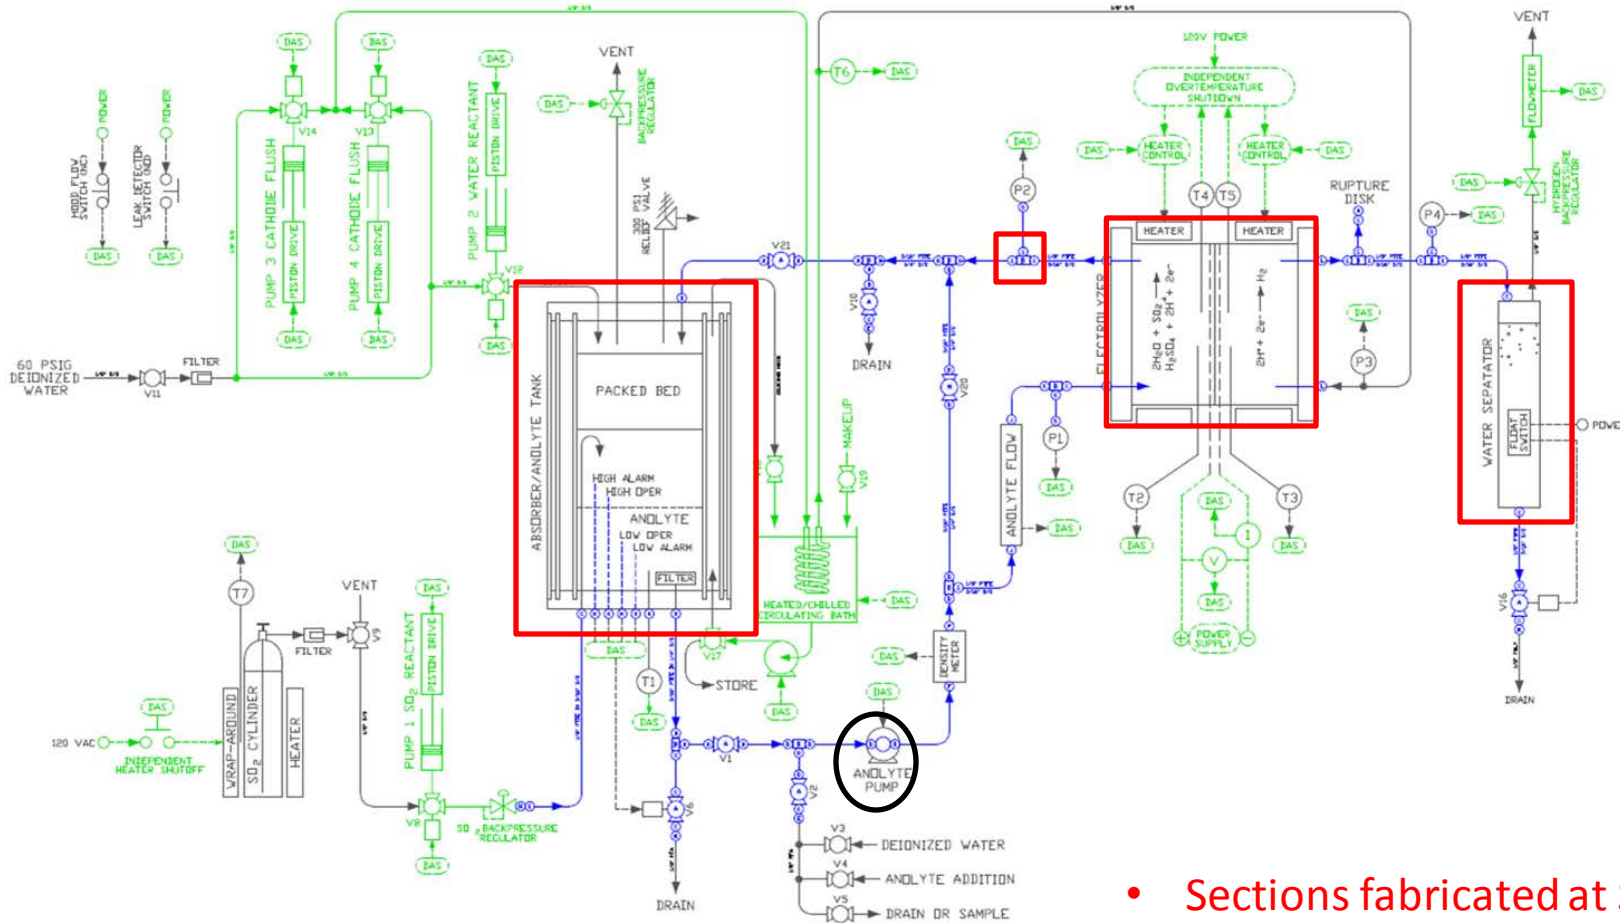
VENT
DAS
BACKPRESSURE REGULATOR
DAS
DAS
DAS
DAS
T6
DAS
120V POWER
INDEPENDENT OVERTEMPERATURE SHUTDOWN
VENT
FLOWMETER
DAS
POWER
POWER
HOOD FLOW SWITCH (NC)
LEAK DETECTOR SWITCH (NO)
DAS
DAS
V14
V13
PUMP 3 CATHODE FLUSH
PISTON DRIVE
PUMP 4 CATHODE FLUSH
PISTON DRIVE
PUMP 2 WATER REACTANT
PISTON DRIVE
300 PSI RELIEF VALVE
DAS
DAS
HEATER CONTROL
HEATER CONTROL
DAS
DAS
P2
T4
T5
RUPTURE DISK
DAS
P4
DAS
HYDROGEN BACKPRESSURE REGULATOR
V12
V21
HEATER
HEATER
DAS
DAS
DAS
60 PSIG DEIONIZED WATER
V11
FILTER
ABSORBER/ANOLYTE TANK
PACKED BED
V18
DRAIN
V20
ELECTROLYZER
$2H_2O + SO_2 \rightarrow H_2SO_4 + 2H^+ + 2e^-$
$2H^+ + 2e^- \rightarrow H_2$
DAS
P3
WATER SEPATATOR
FLOAT SWITCH
POWE
MAKEUP
HIGH ALARM
HIGH OPER
ANOLYTE
LOW OPER
LOW ALARM
FILTER
V19
P1
ANOLYTE FLOW
DAS
DAS
DAS
T2
T3
DAS
I
DAS
V
DAS
DAS
POWER SUPPLY
V16
DRAIN
DAS
T7
VENT
FILTER
V9
DAS
PUMP 1 $SO_2$ REACTANT
PISTON DRIVE
HEATED/CHILLED CIRCULATING BATH
DAS
DAS
V17
STORE
T1
DAS
DAS
DENSITY METER
DAS
DAS
120 VAC
INDEPENDENT HEATER SHUTOFF
WRAP-AROUND
$SO_2$ CYLINDER
HEATER
V8
DAS
$SO_2$ BACKPRESSURE REGULATOR
V6
DRAIN
V1
V2
ANOLYTE PUMP
V3
DEIONIZED WATER
V4
ANOLYTE ADDITION
V5
DRAIN OR SAMPLE
• Sections fabricated at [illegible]